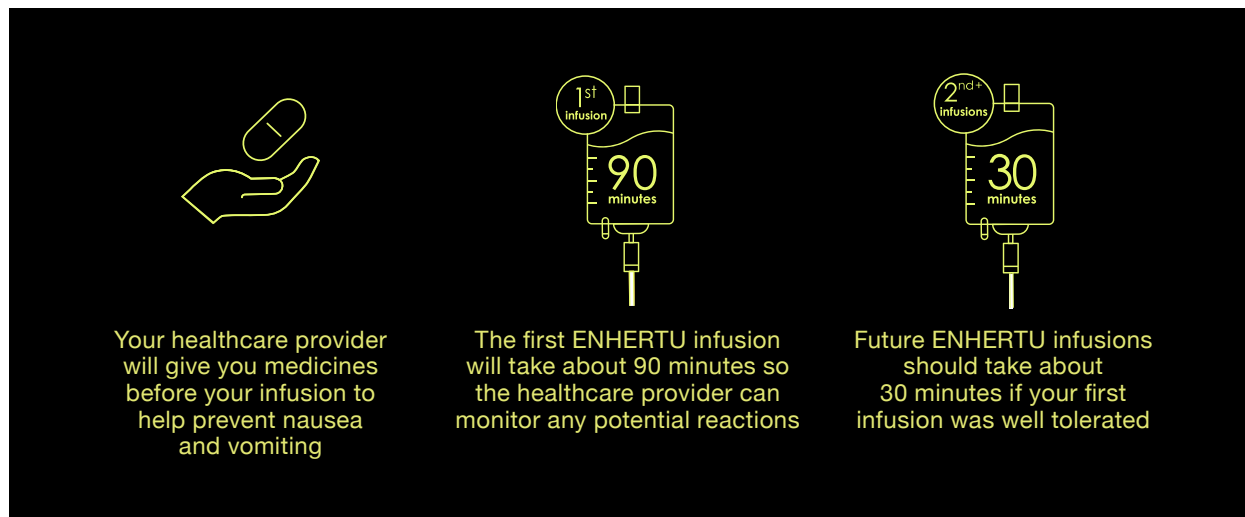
Your healthcare provider will give you medicines before your infusion to help prevent nausea and vomiting

$1^{st\dagger}$ infusion

90 minutes

The first ENHERTU infusion will take about 90 minutes so the healthcare provider can monitor any potential reactions

$2^{nd+}$ infusions

30 minutes

Future ENHERTU infusions should take about 30 minutes if your first infusion was well tolerated